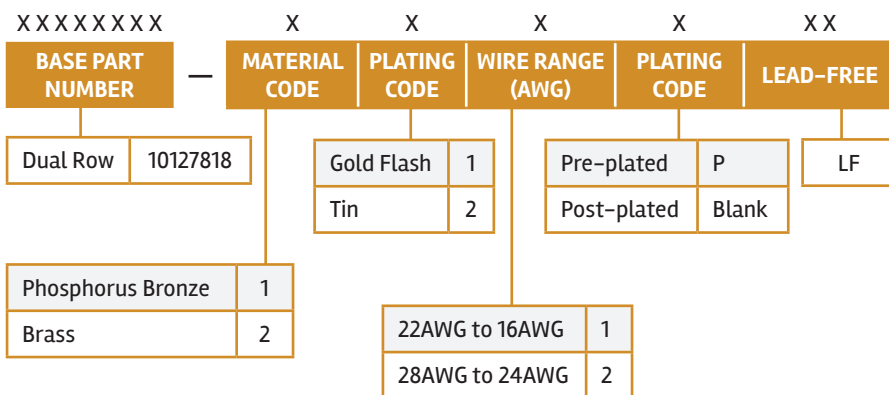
X X X X X X X X — X X X X X X

BASE PART NUMBER — MATERIAL CODE | PLATING CODE | WIRE RANGE (AWG) | PLATING CODE | LEAD-FREE

| Dual Row | 10127818 |
|---|---|

| Gold Flash | 1 |
|---|---|
| Tin | 2 |

| Pre-plated | P |
|---|---|
| Post-plated | Blank |

| LF |
|---|

| Phosphorus Bronze | 1 |
|---|---|
| Brass | 2 |

| 22AWG to 16AWG | 1 |
|---|---|
| 28AWG to 24AWG | 2 |